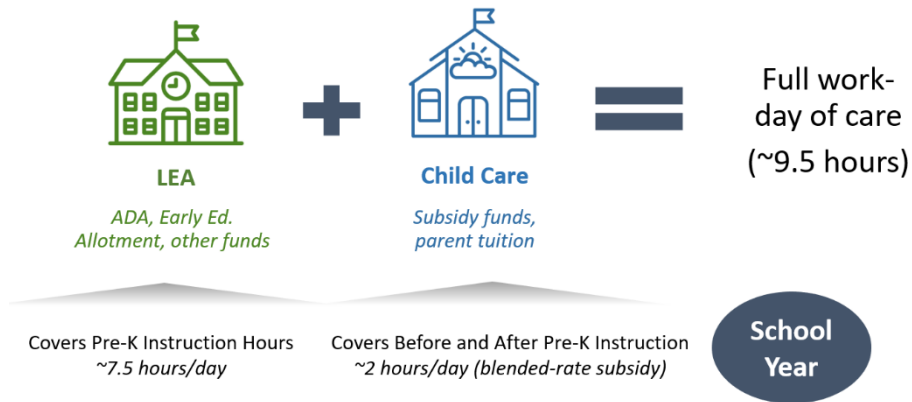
LEA

ADA, Early Ed. Allotment, other funds

Child Care

Subsidy funds, parent tuition

Full work-day of care (~9.5 hours)

Covers Pre-K Instruction Hours
~7.5 hours/day

Covers Before and After Pre-K Instruction
~2 hours/day (blended-rate subsidy)

School Year